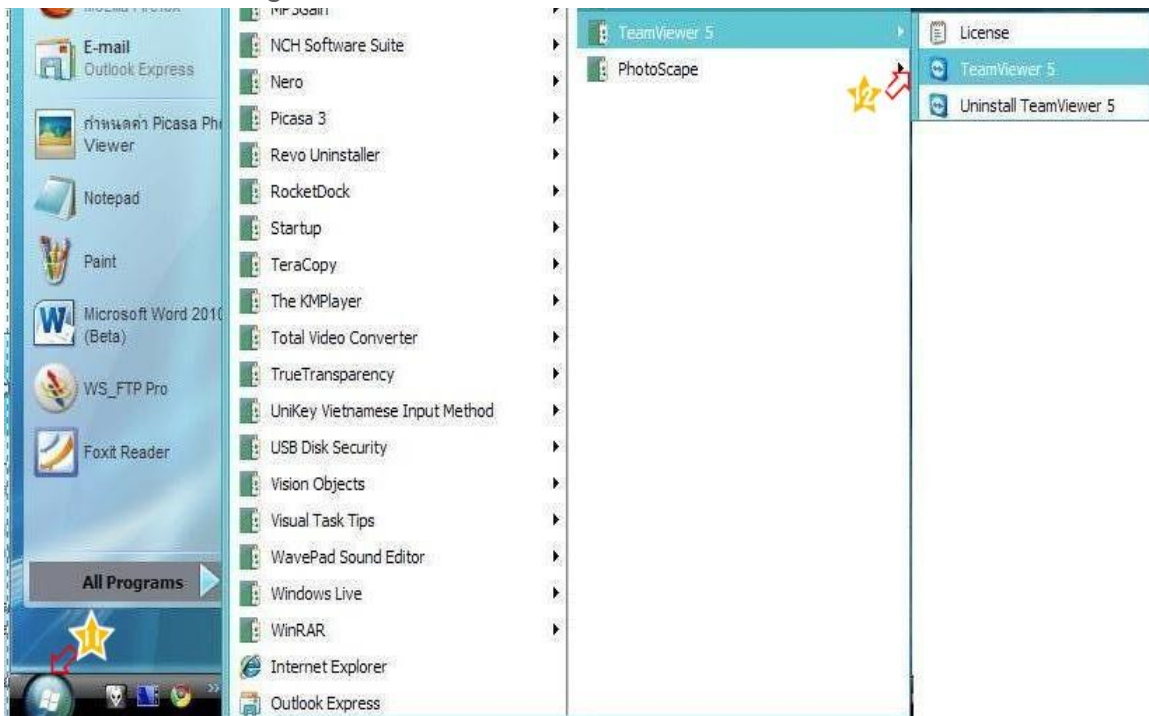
Mozilla Firefox
E-mail
Outlook Express
กำหนดค่า Picasa Ph Viewer
Notepad
Paint
Microsoft Word 2010 (Beta)
WS_FTP Pro
Foxit Reader
All Programs
1

MP3Gain
NCH Software Suite
Nero
Picasa 3
Revo Uninstaller
RocketDock
Startup
TeraCopy
The KMPlayer
Total Video Converter
TrueTransparency
UniKey Vietnamese Input Method
USB Disk Security
Vision Objects
Visual Task Tips
WavePad Sound Editor
Windows Live
WinRAR
Internet Explorer
Outlook Express

TeamViewer 5
PhotoScape
2

License
TeamViewer 5
Uninstall TeamViewer 5